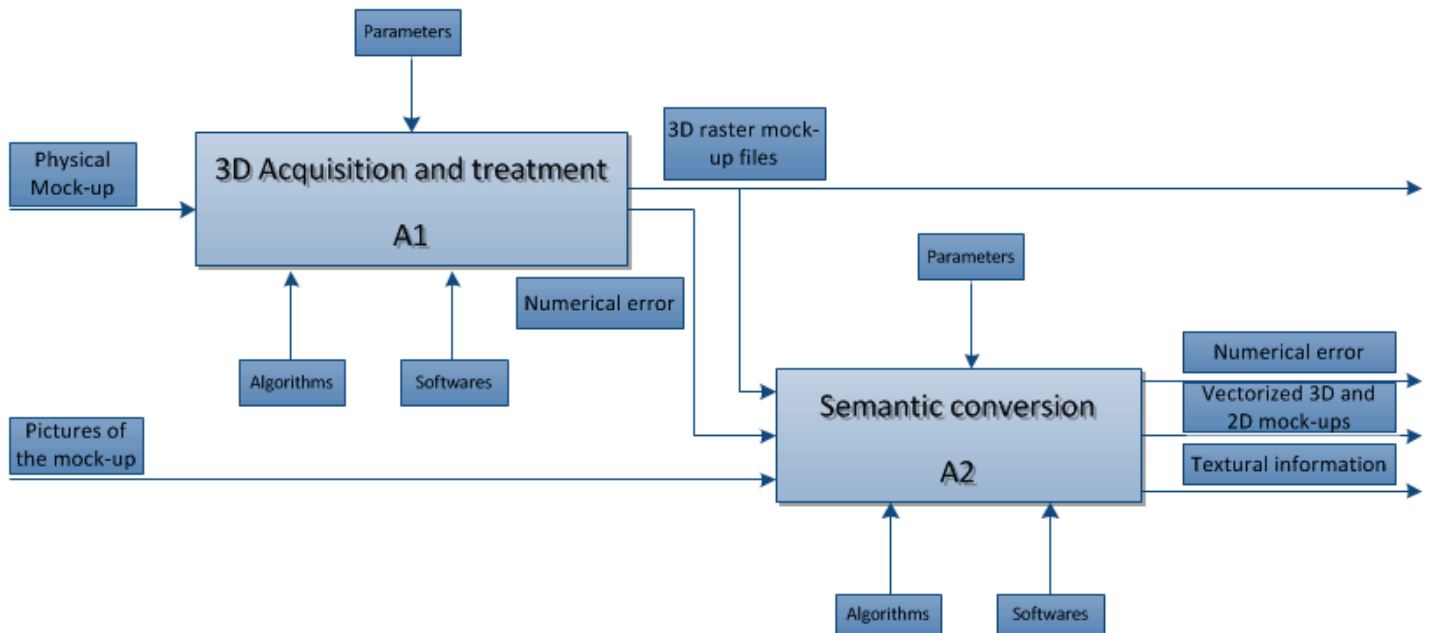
Parameters

Physical Mock-up

3D Acquisition and treatment

A1

3D raster mock-up files

Numerical error

Algorithms

Softwares

Parameters

Numerical error

Vectorized 3D and 2D mock-ups

Textural information

Pictures of the mock-up

Semantic conversion

A2

Algorithms

Softwares